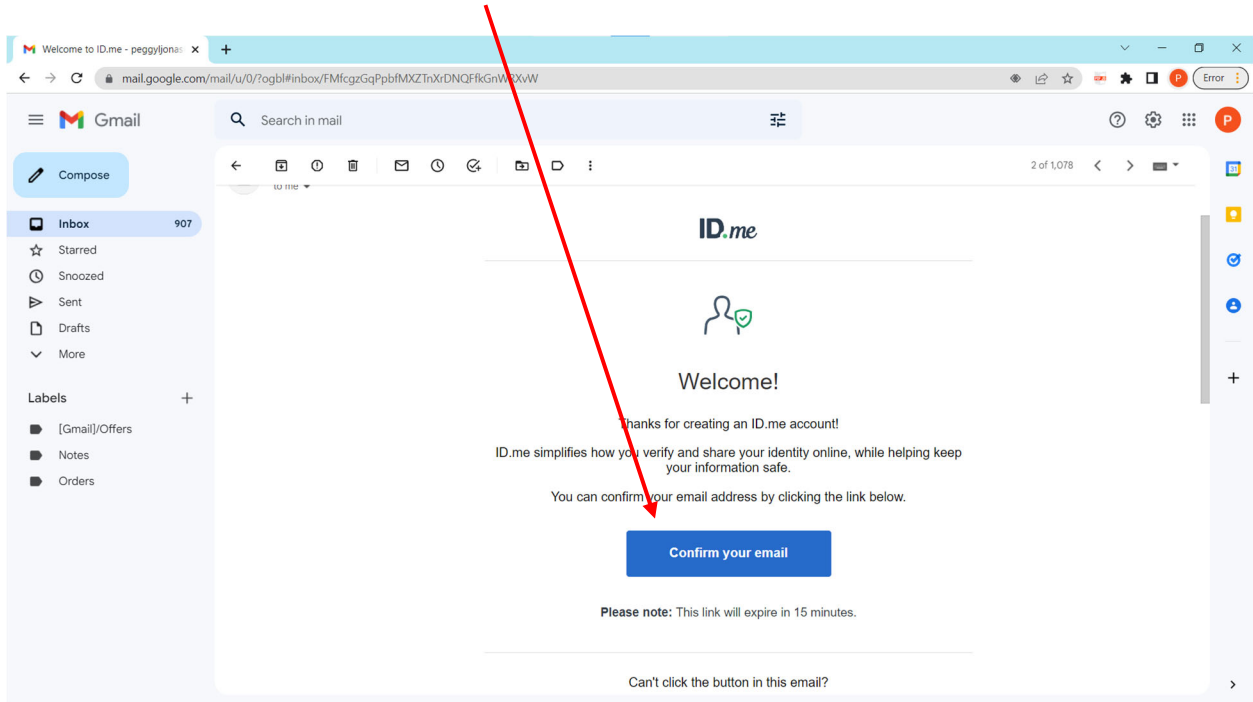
Welcome to ID.me - peggyljonas ×
+
mail.google.com/mail/u/0/?ogbl#inbox/FMfcgzGqPpbfMXZTnXrDNQFfkGnWRXvW
P
Error

Gmail
Search in mail
P
Compose
Inbox 907
Starred
Snoozed
Sent
Drafts
More
Labels
[Gmail]/Offers
Notes
Orders

2 of 1,078
to me

ID.me

Welcome!

Thanks for creating an ID.me account!

ID.me simplifies how you verify and share your identity online, while helping keep your information safe.

You can confirm your email address by clicking the link below.

Confirm your email

**Please note:** This link will expire in 15 minutes.

Can't click the button in this email?